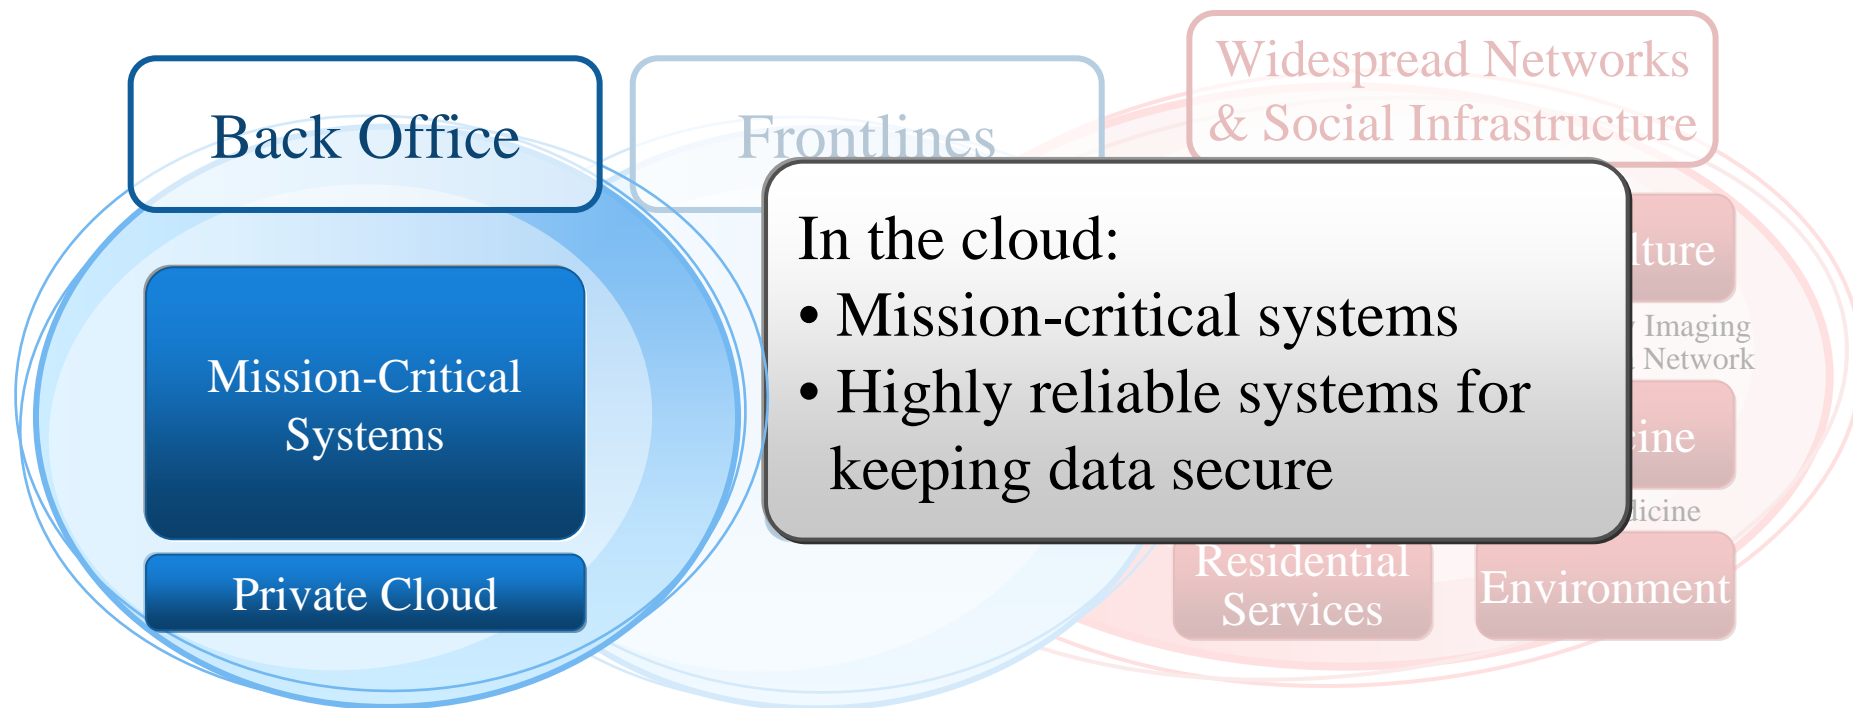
Back Office

Frontlines

Widespread Networks & Social Infrastructure

Mission-Critical Systems

Private Cloud

In the cloud:
• Mission-critical systems
• Highly reliable systems for keeping data secure

lture

Imaging

Network

ine

licine

Residential Services

Environment